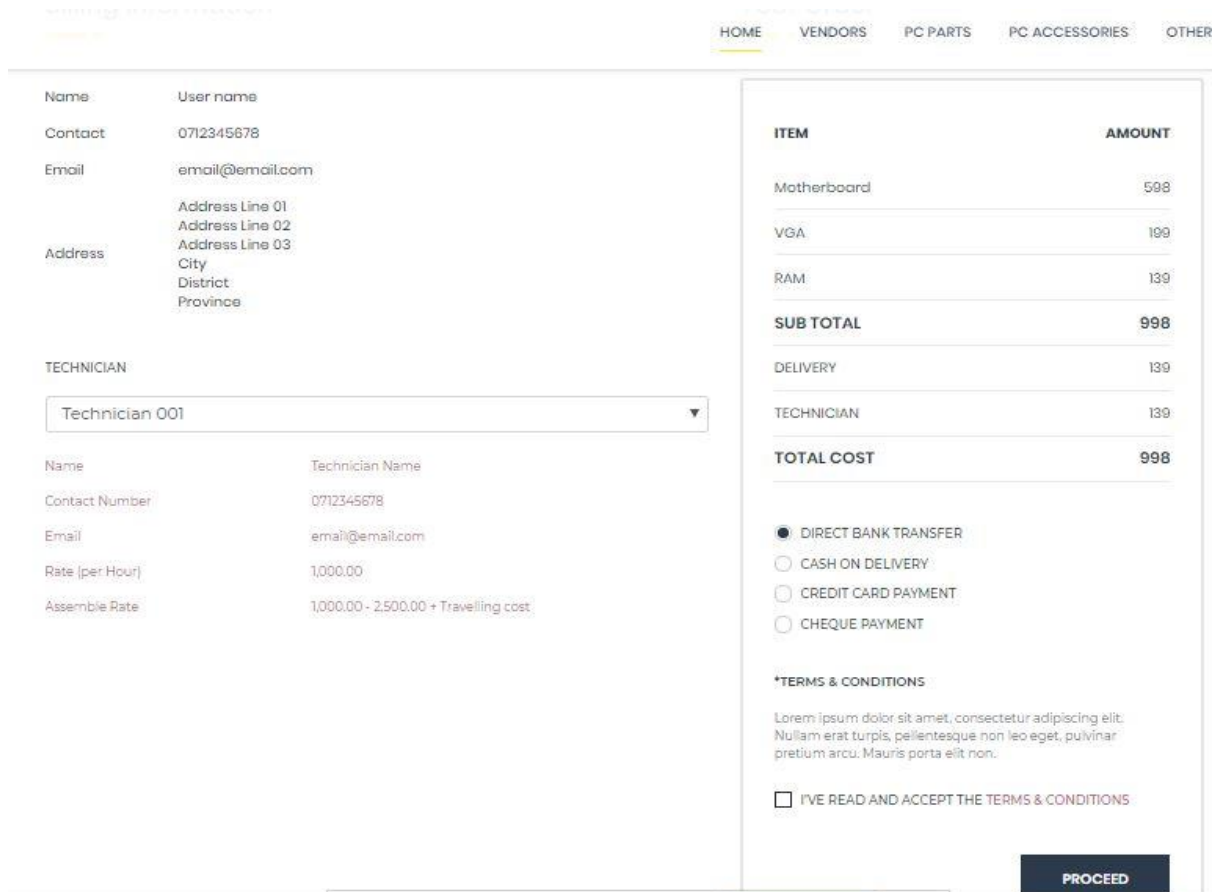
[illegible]

HOME VENDORS PC PARTS PC ACCESSORIES OTHER

| | |
|---|---|
| Name | User name |
| Contact | 0712345678 |
| Email | email@email.com |
| Address | Address Line 01 Address Line 02 Address Line 03 City District Province |

TECHNICIAN

Technician 001

| | |
|---|---|
| Name | Technician Name |
| Contact Number | 0712345678 |
| Email | email@email.com |
| Rate (per Hour) | 1,000.00 |
| Assemble Rate | 1,000.00 - 2,500.00 + Travelling cost |

| ITEM | AMOUNT |
|---|---|
| Motherboard | 598 |
| VGA | 199 |
| RAM | 139 |
| SUB TOTAL | 998 |
| DELIVERY | 139 |
| TECHNICIAN | 139 |
| TOTAL COST | 998 |

DIRECT BANK TRANSFER
CASH ON DELIVERY
CREDIT CARD PAYMENT
CHEQUE PAYMENT

*TERMS & CONDITIONS

Lorem ipsum dolor sit amet, consectetur adipiscing elit. Nullam erat turpis, pellentesque non leo eget, pulvinar pretium arcu. Mauris porta elit non.

I'VE READ AND ACCEPT THE TERMS & CONDITIONS

PROCEED